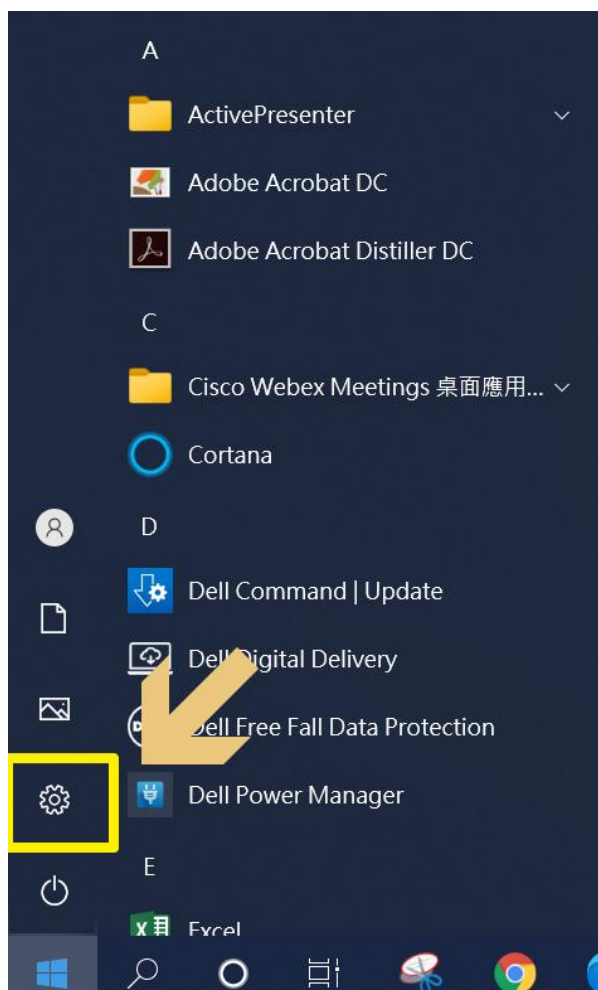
A

ActivePresenter

Adobe Acrobat DC

Adobe Acrobat Distiller DC

C

Cisco Webex Meetings 桌面應用...

Cortana

D

Dell Command | Update

Dell Digital Delivery

Dell Free Fall Data Protection

Dell Power Manager

E

Excel